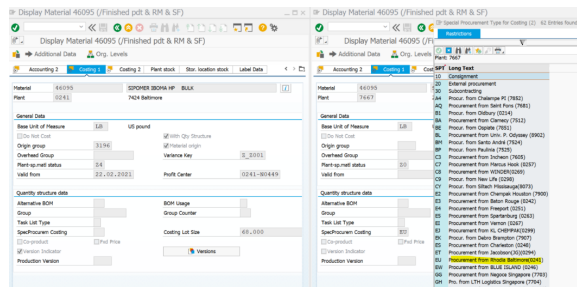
Display Material 46095 (Finished pdt & RM & SF)

Display Material 46095 (Finished pdt & RM & SF)

Additional Data  Org. Levels

Accounting 2  Costing 1  Costing 2  Plant stock  Stor. location stock  Label Data

Material 46095  SIPOMER IBOMA HP BULK
Plant 0241  7424 Baltimore

General Data
Base Unit of Measure LB  US pound
Do Not Cost  With Qty Structure
Origin group 3196  Material origin
Overhead Group  Variance Key Z_Z001
Plant-sp.matl status Z4
Valid from 22.02.2021  Profit Center 0241-80449

Quantity structure data
Alternative BOM  BOM Usage
Group  Group Counter
Task List Type
SpecProcurem Costing  Costing Lot Size 60.000
Co-product  Fxd Price
Version Indicator  Versions
Production Version

Display Material 46095 (Finished pdt & RM & SF)

Additional Data  Org. Levels

Accounting 2  Costing 1  C

Material 46095
Plant 7667

General Data
Base Unit of Measure LB
Do Not Cost
Origin group 3196
Overhead Group
Plant-sp.matl status Z0
Valid from

Quantity structure data
Alternative BOM
Group
Task List Type
SpecProcurem Costing ZU
Co-product
Version Indicator
Production Version

Special Procurement Type for Costing (2)  62 Entries found
Restrictions
Plant: 7667

| | Long Text |
|---|---|
| 10 | Consignment |
| 20 | External procurement |
| 30 | Subcontracting |
| AP | Procur. from Chalampe Pl (7882) |
| AQ | Procurement from Saint Fons (7681) |
| B1 | Procur. from Oldbury (0214) |
| B4 | Procur. from Clamecy (7512) |
| BE | Procur. from Osptalm (7651) |
| BL | Procur. from Univ. P. Odissey (3962) |
| BH | Procurement from Santo Andre (7924) |
| BP | Procur. from Paulinia (7525) |
| C3 | Procurement from Incheon (7605) |
| C7 | Procurement from Marcus Hook (0257) |
| C8 | Procurement from WINDER(0269) |
| C9 | Procurement from New Life (0290) |
| CL | Procur. from Siltech Mississauga(8073) |
| E1 | Procurement from Champlak Houston (7900) |
| E2 | Procurement from Baton Rouge (0242) |
| E4 | Procurement from Freeport (0251) |
| E5 | Procurement from Spartanburg (0263) |
| E6 | Procurement from Vernon (0267) |
| EH | Procurement from XL CHEMPAK(0299) |
| EK | Procurement from Cranbury (0267) |
| ES | Procurement from Charleston (0248) |
| ET | Procurement from Jacobson(30)(0294) |
| EU | Procurement from Thane Baltimore(0241) |
| EW | Procurement from BLUE ISLAND (0246) |
| GG | Procurement from Negoze Singapore (7793) |
| GH | Pro. from LTH Logistics Singapore (7704) |